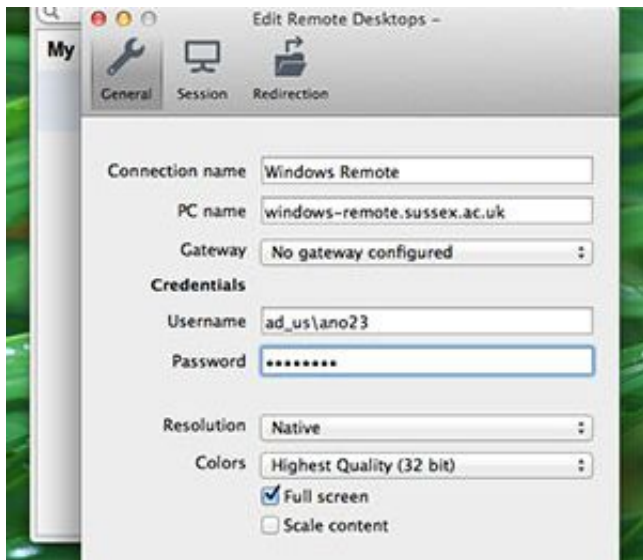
My

Edit Remote Desktops –

General Session Redirection

Connection name Windows Remote

PC name windows-remote.sussex.ac.uk

Gateway No gateway configured

Credentials

Username ad_us\ano23

Password •••••••••

Resolution Native

Colors Highest Quality (32 bit)

Full screen

Scale content